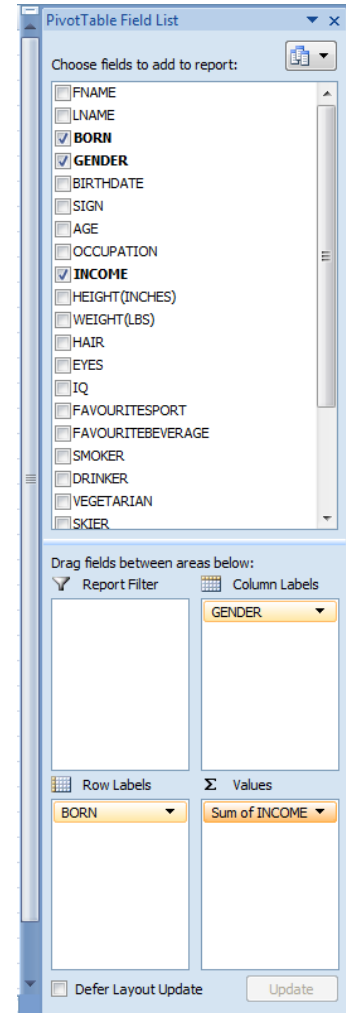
PivotTable Field List

Choose fields to add to report:

FNAME
LNAME
BORN
GENDER
BIRTHDATE
SIGN
AGE
OCCUPATION
INCOME
HEIGHT(INCHES)
WEIGHT(LBS)
HAIR
EYES
IQ
FAVOURITESPORT
FAVOURITEBEVERAGE
SMOKER
DRINKER
VEGETARIAN
SKIER

Drag fields between areas below:

Report Filter

Column Labels

GENDER

Row Labels

BORN

Σ Values

Sum of INCOME

Defer Layout Update

Update